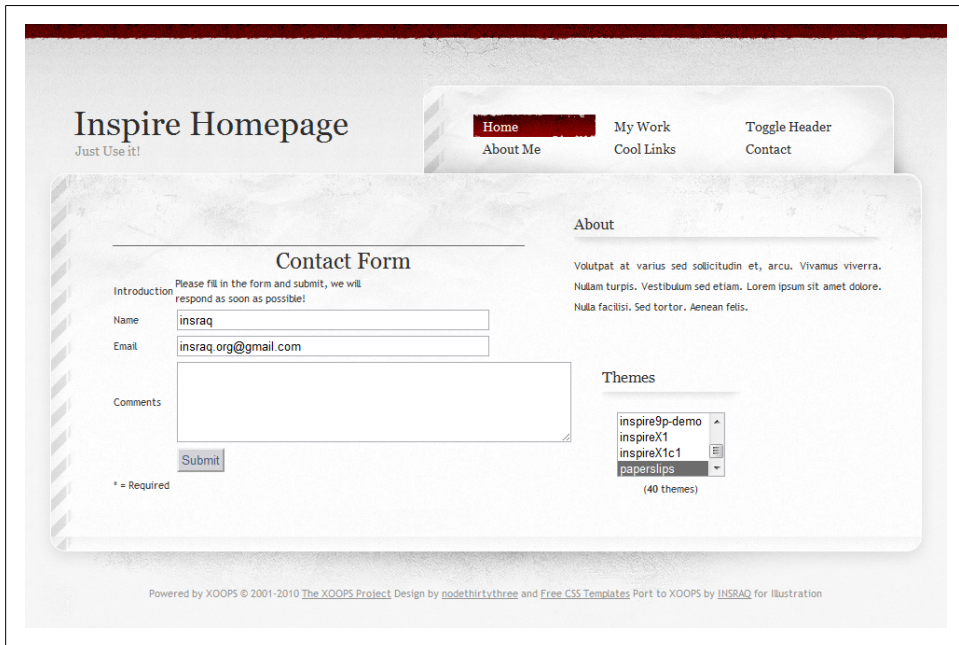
Inspire Homepage
Just Use it!

Home
About Me
My Work
Cool Links
Toggle Header
Contact

Contact Form

Introduction Please fill in the form and submit, we will respond as soon as possible!

Name insraq

Email insraq.org@gmail.com

Comments

Submit

* = Required

About

Volutpat at varius sed sollicitudin et, arcu. Vivamus viverra. Nullam turpis. Vestibulum sed etiam. Lorem ipsum sit amet dolore. Nulla facilisi. Sed tortor. Aenean felis.

Themes

inspire9p-demo
inspireX1
inspireX1c1
paperslips

(40 themes)

Powered by XOOPS © 2001-2010 The XOOPS Project Design by nodethirtythree and Free CSS Templates Port to XOOPS by INSRAQ for Illustration